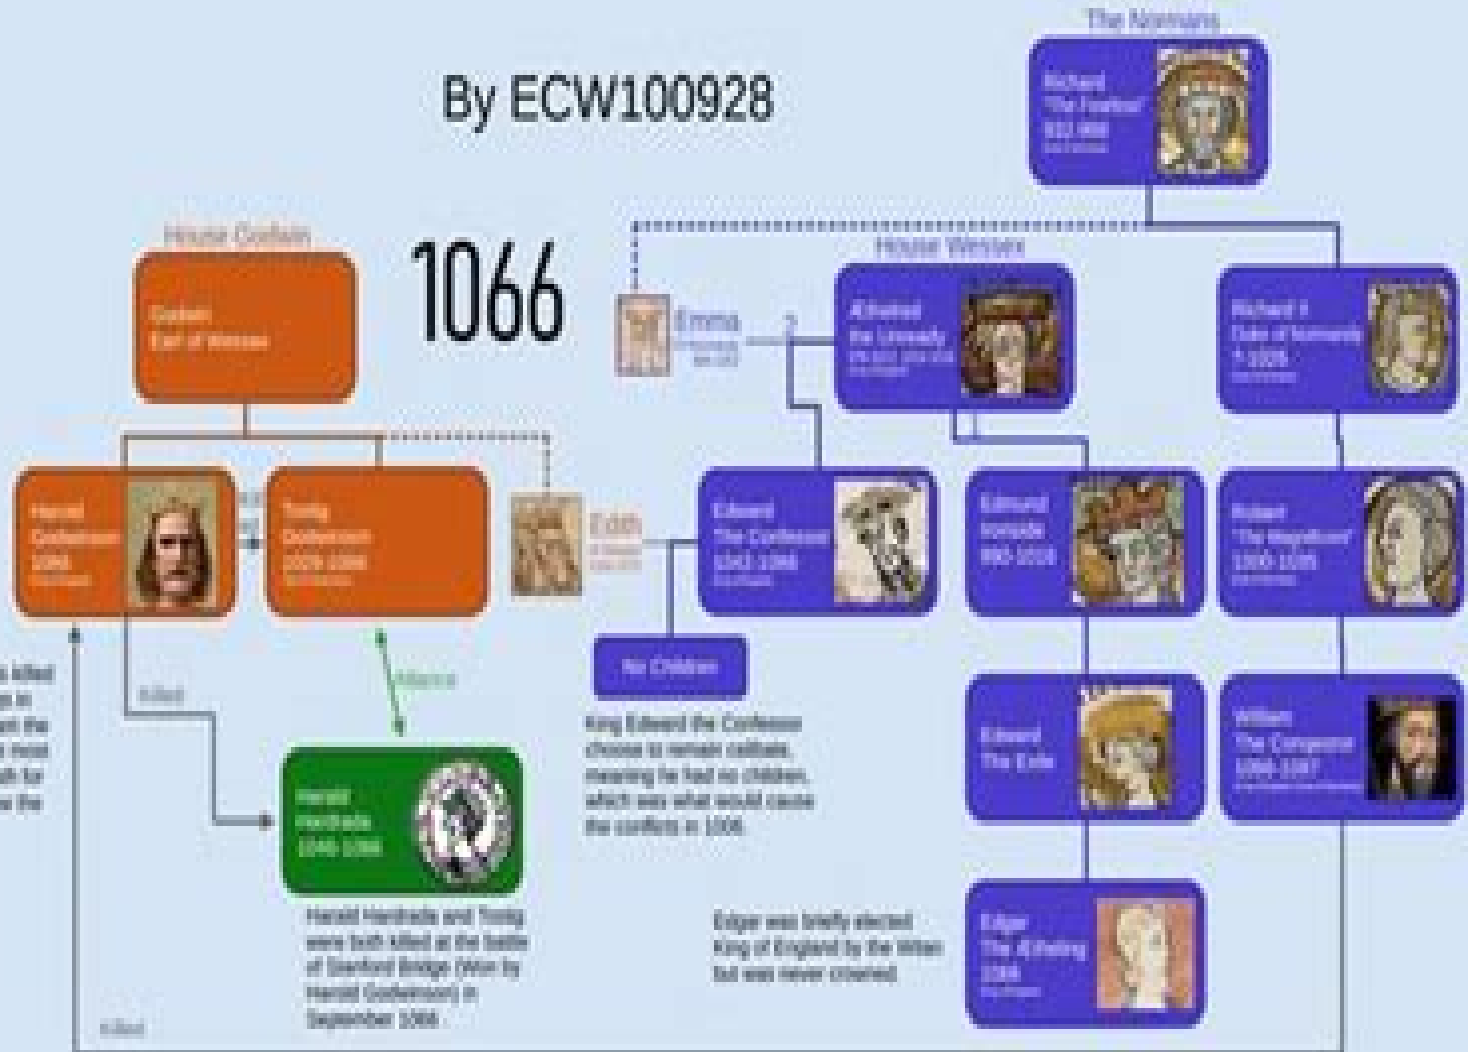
The Normans

By ECW100928

Richard "The Fearless" 932-996

House Godwin

1066

House Wessex

Godwin Earl of Wessex

Emma

Æthelred the Unready

Richard II Duke of Normandy

Harold Godwinson 1066

Tostig Godwinson

Edith

Edward The Confessor 1042-1066

Edmund Ironside 990-1016

Robert "The Magnificent"

Killed

Alliance

No Children

King Edward the Confessor choose to remain celibate, meaning he had no children, which was what would cause the conflicts in 1066.

Edward The Exile

William The Conqueror 1066-1087

Harald Hardrada 1046-1066

Harald Hardrada and Tostig were both killed at the battle of Stamford Bridge (Won by Harold Godwinson) in September 1066.

Edgar was briefly elected King of England by the Witan but was never crowned.

Edgar The Ætheling 1066

Killed

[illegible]